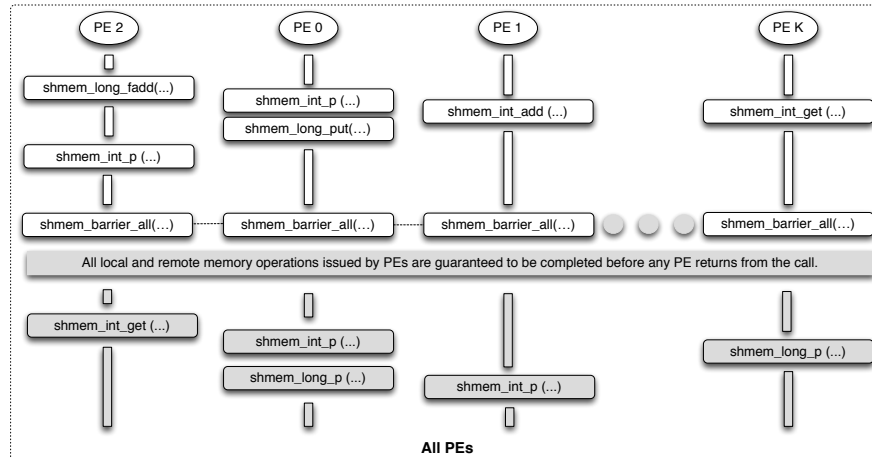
PE 2

shmem_long_fadd(...)

shmem_int_p (...)

shmem_barrier_all(...)

shmem_int_get (...)

PE 0

shmem_int_p (...)

shmem_long_put(...)

shmem_barrier_all(...)

shmem_int_p (...)

shmem_long_p (...)

PE 1

shmem_int_add (...)

shmem_barrier_all(...)

shmem_int_p (...)

PE K

shmem_int_get (...)

shmem_barrier_all(...)

shmem_long_p (...)

All local and remote memory operations issued by PEs are guaranteed to be completed before any PE returns from the call.

All PEs